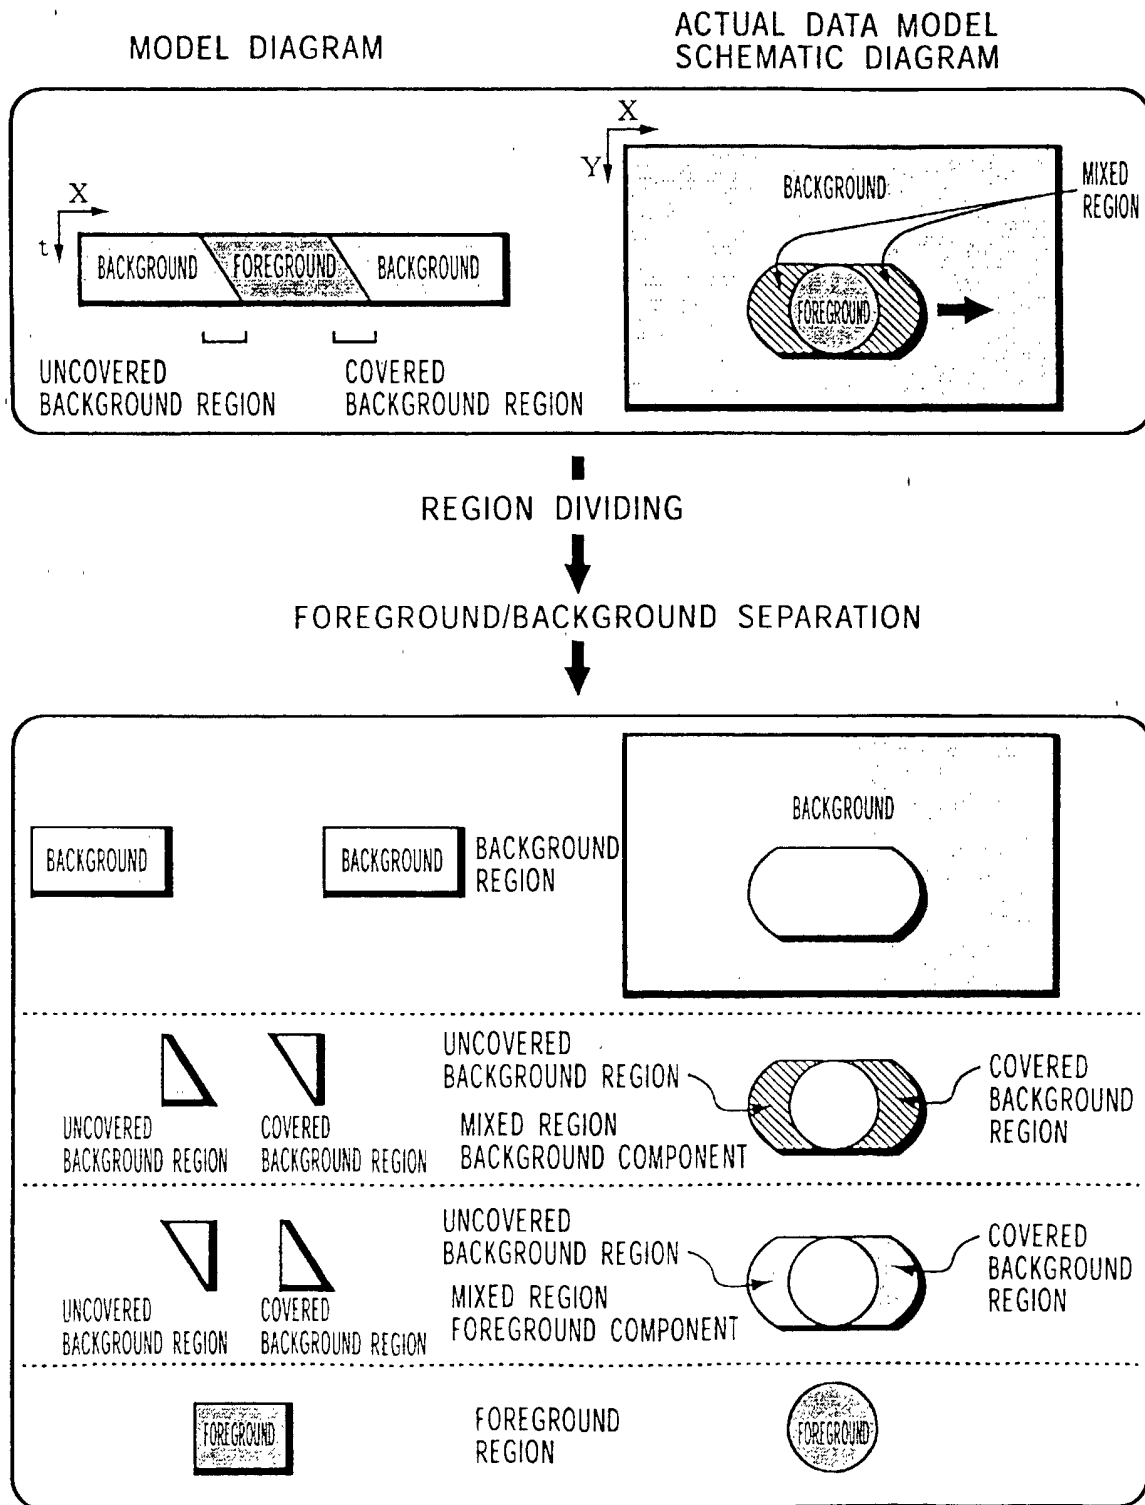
MODEL DIAGRAM

ACTUAL DATA MODEL SCHEMATIC DIAGRAM

X
t
BACKGROUND FOREGROUND BACKGROUND

UNCOVERED BACKGROUND REGION

COVERED BACKGROUND REGION

X
Y
BACKGROUND
MIXED REGION
FOREGROUND

REGION DIVIDING

FOREGROUND/BACKGROUND SEPARATION

BACKGROUND

BACKGROUND

BACKGROUND REGION

BACKGROUND

UNCOVERED BACKGROUND REGION

COVERED BACKGROUND REGION

UNCOVERED BACKGROUND REGION

MIXED REGION BACKGROUND COMPONENT

COVERED BACKGROUND REGION

UNCOVERED BACKGROUND REGION

COVERED BACKGROUND REGION

UNCOVERED BACKGROUND REGION

MIXED REGION FOREGROUND COMPONENT

COVERED BACKGROUND REGION

FOREGROUND

FOREGROUND REGION

FOREGROUND